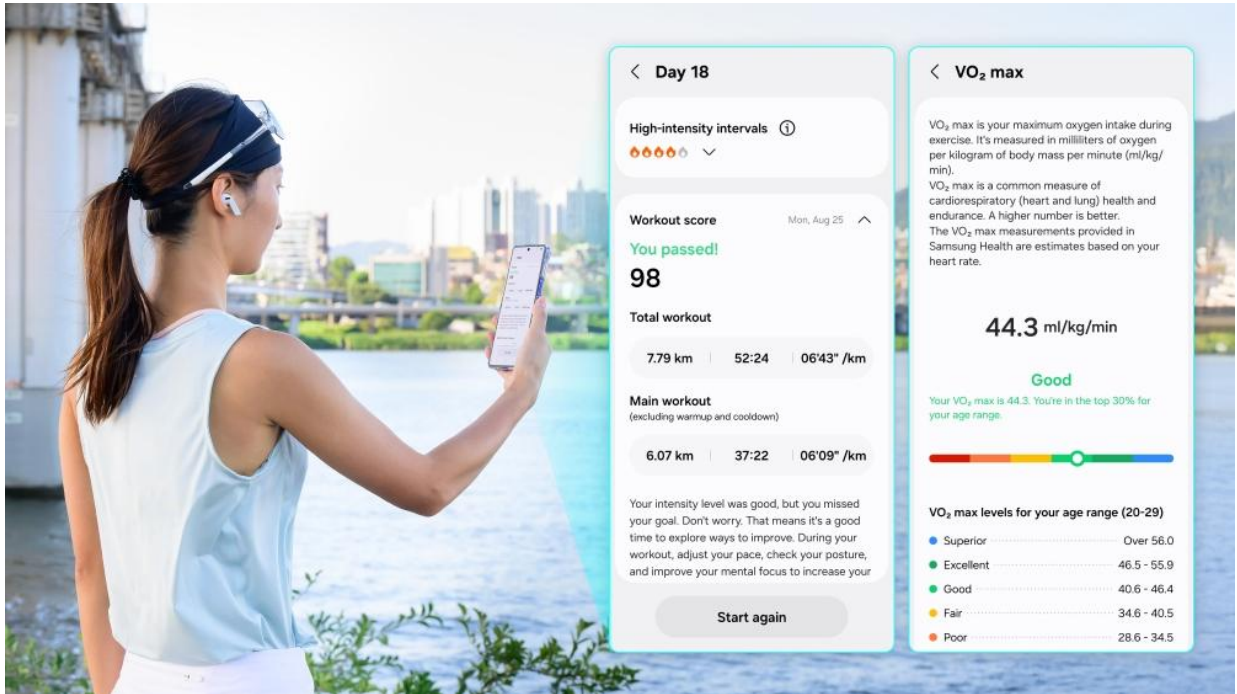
< Day 18

High-intensity intervals ⓘ

Workout score Mon, Aug 25

You passed!

98

Total workout

7.79 km | 52:24 | 06'43" /km

Main workout
(excluding warmup and cooldown)

6.07 km | 37:22 | 06'09" /km

Your intensity level was good, but you missed your goal. Don't worry. That means it's a good time to explore ways to improve. During your workout, adjust your pace, check your posture, and improve your mental focus to increase your

Start again

< $VO_2$ max

$VO_2$ max is your maximum oxygen intake during exercise. It's measured in milliliters of oxygen per kilogram of body mass per minute (ml/kg/min).
$VO_2$ max is a common measure of cardiorespiratory (heart and lung) health and endurance. A higher number is better.
The $VO_2$ max measurements provided in Samsung Health are estimates based on your heart rate.

44.3 ml/kg/min

Good

Your $VO_2$ max is 44.3. You're in the top 30% for your age range.

$VO_2$ max levels for your age range (20-29)

| | |
|---|---|
| Superior | Over 56.0 |
| Excellent | 46.5 - 55.9 |
| Good | 40.6 - 46.4 |
| Fair | 34.6 - 40.5 |
| Poor | 28.6 - 34.5 |